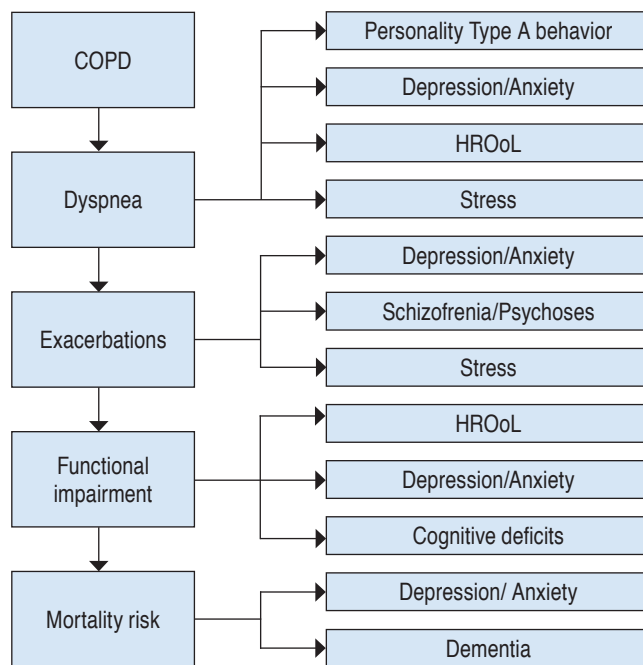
COPD

Dyspnea

Personality Type A behavior

Depression/Anxiety

HROoL

Stress

Exacerbations

Depression/Anxiety

Schizofrenia/Psychoses

Stress

Functional impairment

HROoL

Depression/Anxiety

Cognitive deficits

Mortality risk

Depression/ Anxiety

Dementia